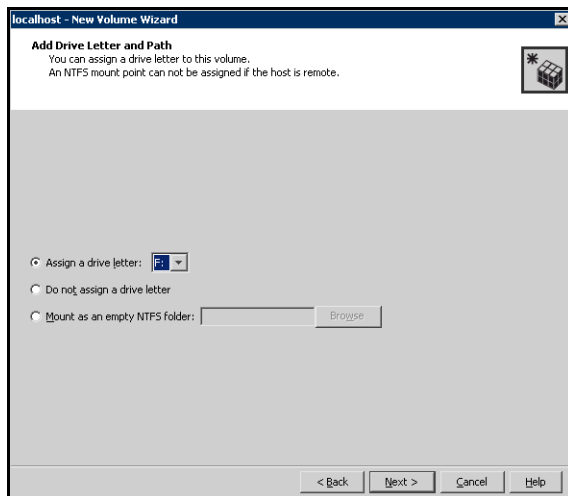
localhost - New Volume Wizard

Add Drive Letter and Path
You can assign a drive letter to this volume.
An NTFS mount point can not be assigned if the host is remote.

Assign a drive letter: F:

Do not assign a drive letter

Mount as an empty NTFS folder: Browse

< Back Next > Cancel Help